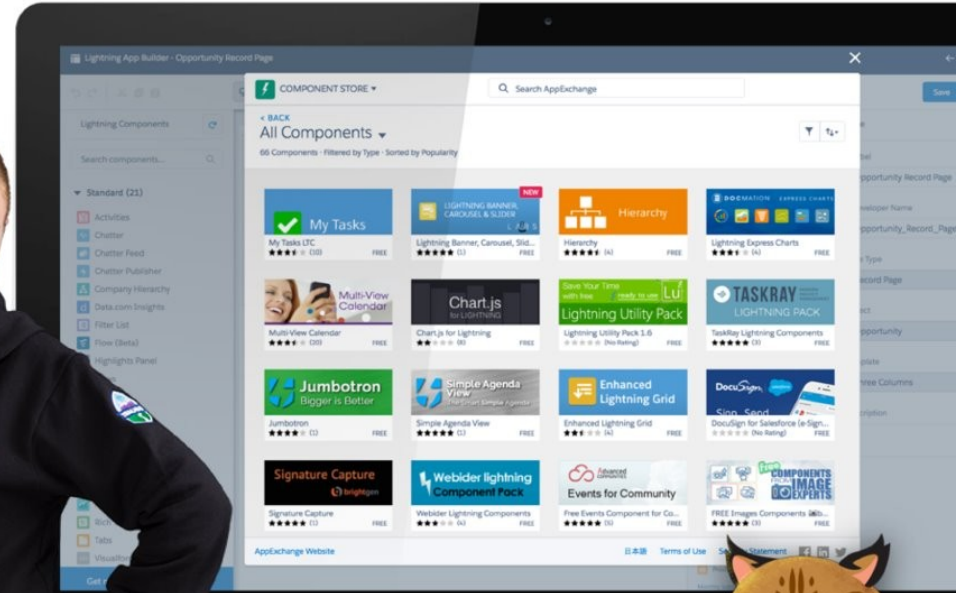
Lightning App Builder - Opportunity Record Page

Save

Lightning Components

Search components...

Standard (21)

Activities
Chatter
Chatter Feed
Chatter Publisher
Company Hierarchy
Data.com Insights
Filter List
Flow (Beta)
Highlights Panel

Rich
Tabs
Visualfo

Get

COMPONENT STORE

Search AppExchange

< BACK
All Components

66 Components · Filtered by Type · Sorted by Popularity

My Tasks
My Tasks LTC
(10) FREE

NEW
LIGHTNING BANNER, CAROUSEL & SLIDER
Lightning Banner, Carousel, Slid...
(1) FREE

Hierarchy
Hierarchy
(4) FREE

DOCMATION EXPRESS CHARTS
Lightning Express Charts
(4) FREE

Multi-View Calendar
Multi-View Calendar
(10) FREE

Chart.js for LIGHTNING
Chart.js for Lightning
(6) FREE

Save Your Time with free ready to use
Lightning Utility Pack
Lightning Utility Pack 1.6
(No Rating) FREE

TASKRAY LIGHTNING PACK
TaskRay Lightning Components
(3) FREE

Jumbotron
Bigger is Better
Jumbotron
(1) FREE

Simple Agenda View
The Smart Simple Agenda
Simple Agenda View
(3) FREE

Enhanced Lightning Grid
Enhanced Lightning Grid
(4) FREE

DocuSign
Sign. Send.
DocuSign for Salesforce (e-Sign...
(No Rating) FREE

Signature Capture
brightgen
Signature Capture
(1) FREE

Webider lightning Component Pack
Webider Lightning Components
(4) FREE

Advanced Communities
Events for Community
Free Events Component for Co...
(1) FREE

free
COMPONENTS FROM IMAGE EXPERTS
FREE Images Components
FREE

AppExchange Website

日本語 Terms of Use Se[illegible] Statement

bel
pportunity Record Page
veloper Name
pportunity_Record_Page
e Type
ecord Page
ject
pportunity
mplate
ree Columns
scription